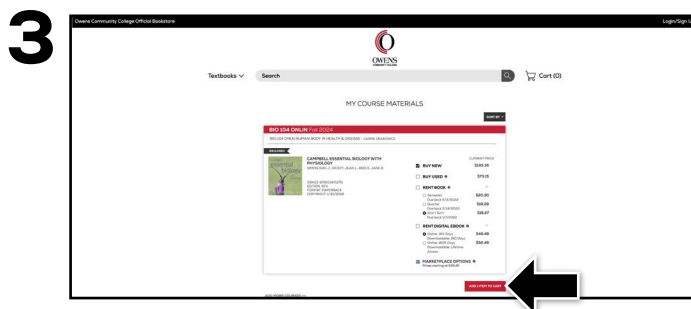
3

Owens Community College Official Bookstore

Login/Sign U

OWENS
COMMUNITY COLLEGE

Textbooks

Search

Cart (0)

MY COURSE MATERIALS

SORT BY

BIO 104 ONLIN Fall 2024

BIO 104 ONLIN HUMAN BODY IN HEALTH & DISEASE - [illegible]

REQUIRED

CAMPBELL ESSENTIAL BIOLOGY WITH PHYSIOLOGY

SIMON, ERIC J., DICKEY, JEAN L., REECE, JANE B.

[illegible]

BUY NEW $180.35

BUY USED $79.15

RENT BOOK

Semester $20.90

Quarter $25.29

Short Term $25.27

RENT DIGITAL EBOOK

Online 180 Days $48.49

Online 365 Days $50.49

MARKETPLACE OPTIONS

ADD 1 ITEM TO CART

ADD MORE COURSES